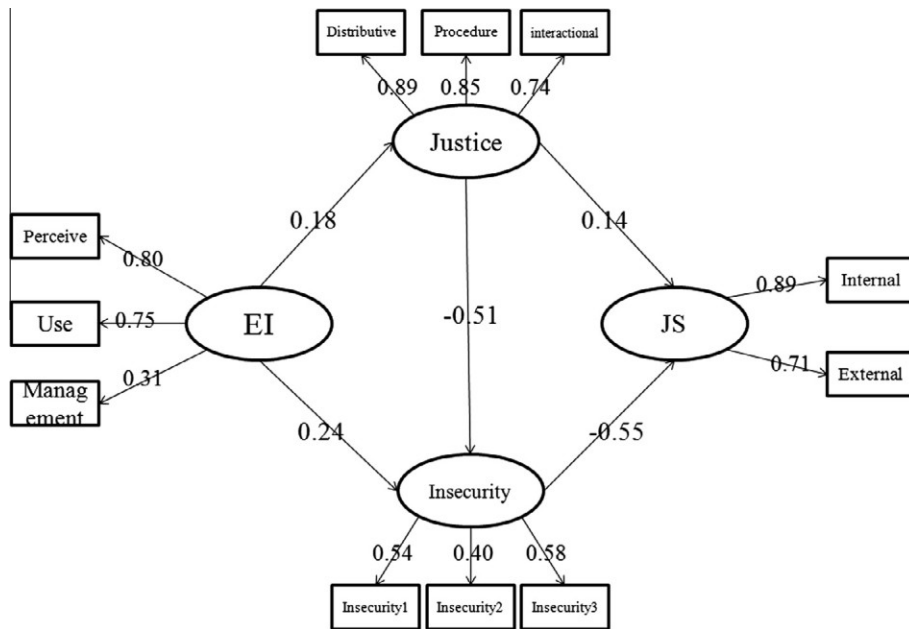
Distributive
Procedure
interactional
0.89
0.85
0.74
Justice
Perceive
0.80
0.18
0.14
Use
0.75
EI
-0.51
JS
0.89
Internal
0.71
External
Manag ement
0.31
0.24
-0.55
Insecurity
0.54
0.40
0.58
Insecurity1
Insecurity2
Insecurity3